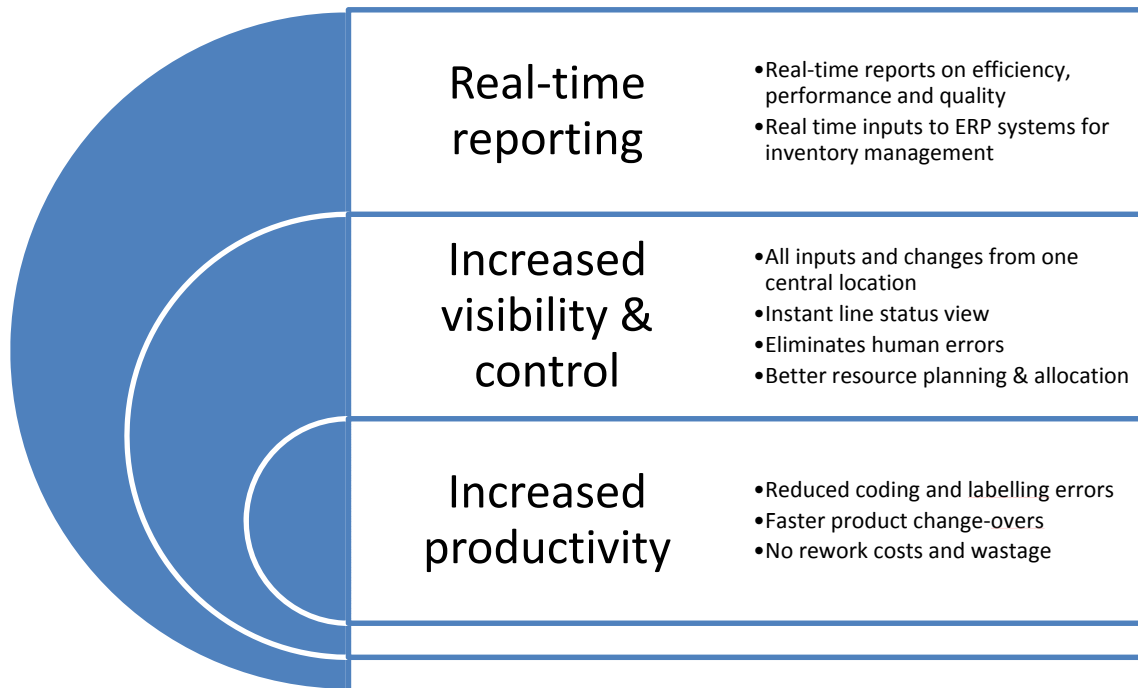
Real-time reporting

•Real-time reports on efficiency, performance and quality
•Real time inputs to ERP systems for inventory management

Increased visibility & control

•All inputs and changes from one central location
•Instant line status view
•Eliminates human errors
•Better resource planning & allocation

Increased productivity

•Reduced coding and labelling errors
•Faster product change-overs
•No rework costs and wastage